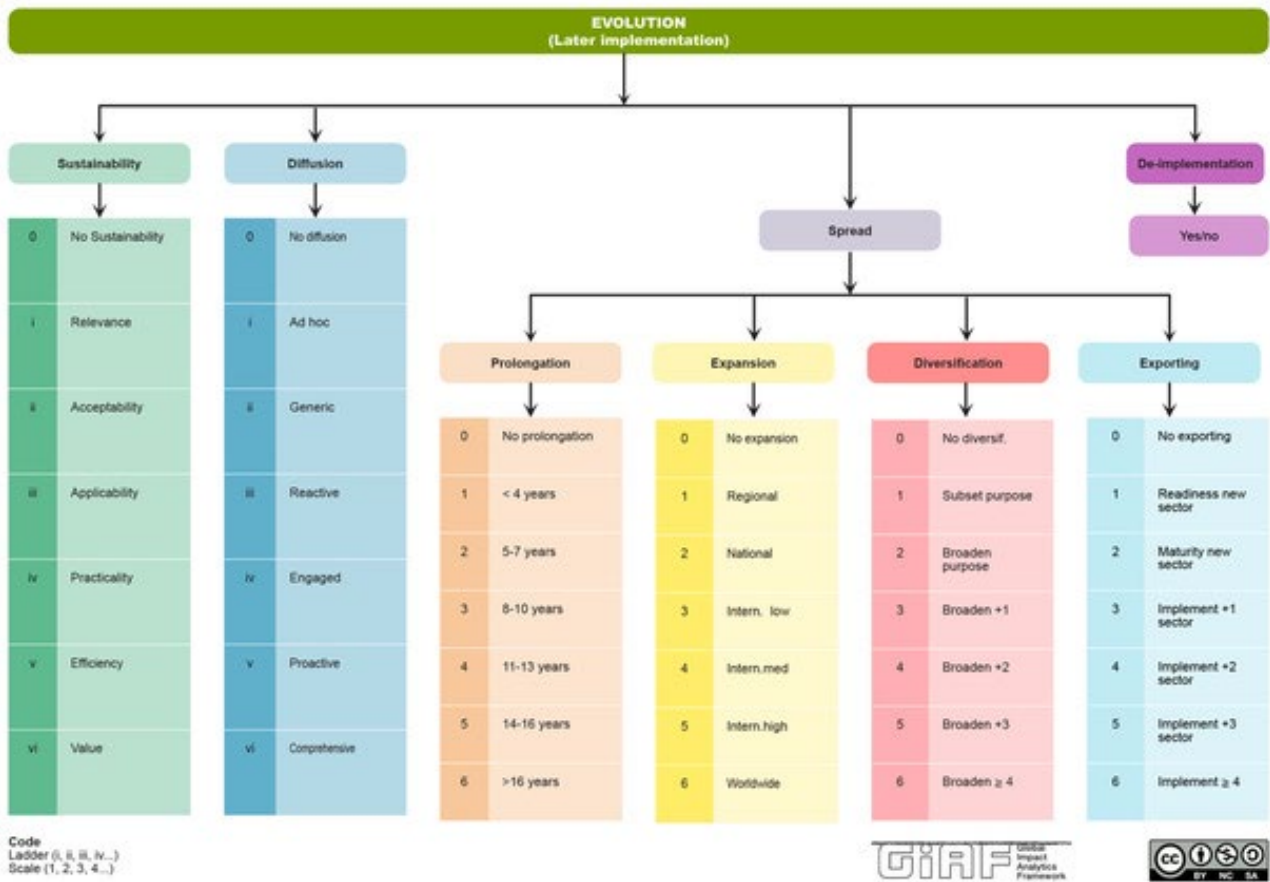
EVOLUTION
(Later implementation)

Sustainability

| 0 | No Sustainability |
|---|---|
| i | Relevance |
| ii | Acceptability |
| iii | Applicability |
| iv | Practicality |
| v | Efficiency |
| vi | Value |

Diffusion

| 0 | No diffusion |
|---|---|
| i | Ad hoc |
| ii | Generic |
| iii | Reactive |
| iv | Engaged |
| v | Proactive |
| vi | Comprehensive |

Spread

Prolongation

| 0 | No prolongation |
|---|---|
| 1 | < 4 years |
| 2 | 5-7 years |
| 3 | 8-10 years |
| 4 | 11-13 years |
| 5 | 14-16 years |
| 6 | >16 years |

Expansion

| 0 | No expansion |
|---|---|
| 1 | Regional |
| 2 | National |
| 3 | Intern. low |
| 4 | Intern.med |
| 5 | Intern.high |
| 6 | Worldwide |

Diversification

| 0 | No diversif. |
|---|---|
| 1 | Subset purpose |
| 2 | Broaden purpose |
| 3 | Broaden +1 |
| 4 | Broaden +2 |
| 5 | Broaden +3 |
| 6 | Broaden ≥ 4 |

Exporting

| 0 | No exporting |
|---|---|
| 1 | Readiness new sector |
| 2 | Maturity new sector |
| 3 | Implement +1 sector |
| 4 | Implement +2 sector |
| 5 | Implement +3 sector |
| 6 | Implement ≥ 4 |

De-implementation

Yes/no

Code
Ladder (i, ii, iii, iv...)
Scale (1, 2, 3, 4...)

GIAF Global Impact Analytics Framework

cc BY NC SA